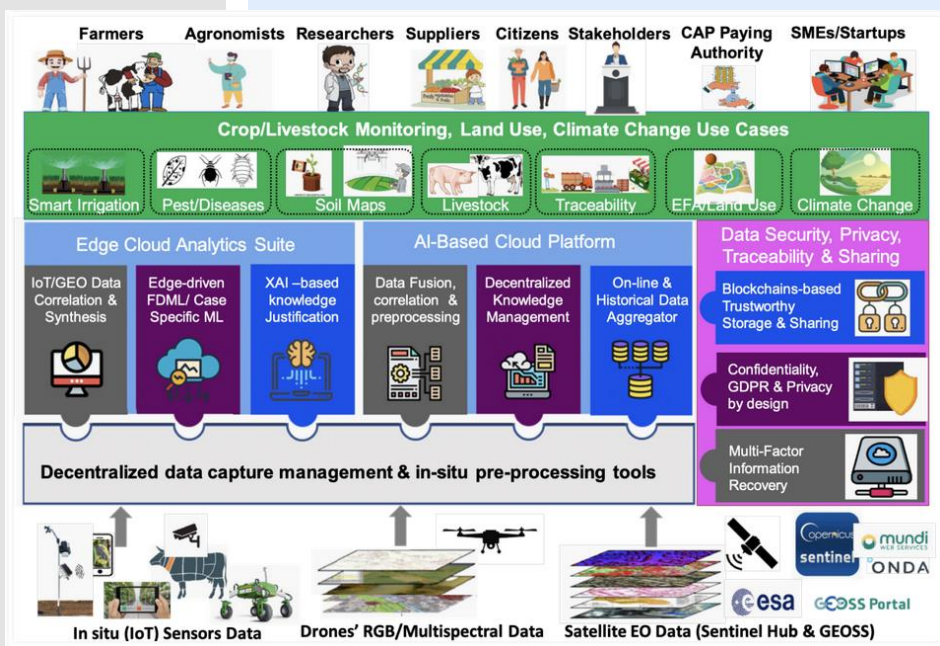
Farmers Agronomists Researchers Suppliers Citizens Stakeholders CAP Paying Authority SMEs/Startups

Crop/Livestock Monitoring, Land Use, Climate Change Use Cases

Smart Irrigation Pest/Diseases Soil Maps Livestock Traceability EFA/Land Use Climate Change

Edge Cloud Analytics Suite

IoT/GEO Data Correlation & Synthesis

Edge-driven FDML/ Case Specific ML

XAI –based knowledge Justification

AI-Based Cloud Platform

Data Fusion, correlation & preprocessing

Decentralized Knowledge Management

On-line & Historical Data Aggregator

Data Security, Privacy, Traceability & Sharing

Blockchains-based Trustworthy Storage & Sharing

Confidentiality, GDPR & Privacy by design

Multi-Factor Information Recovery

Decentralized data capture management & in-situ pre-processing tools

opernicus sentinel mundi WEB SERVICES ONDA esa GEOSS Portal

In situ (IoT) Sensors Data Drones' RGB/Multispectral Data Satellite EO Data (Sentinel Hub & GEOSS)